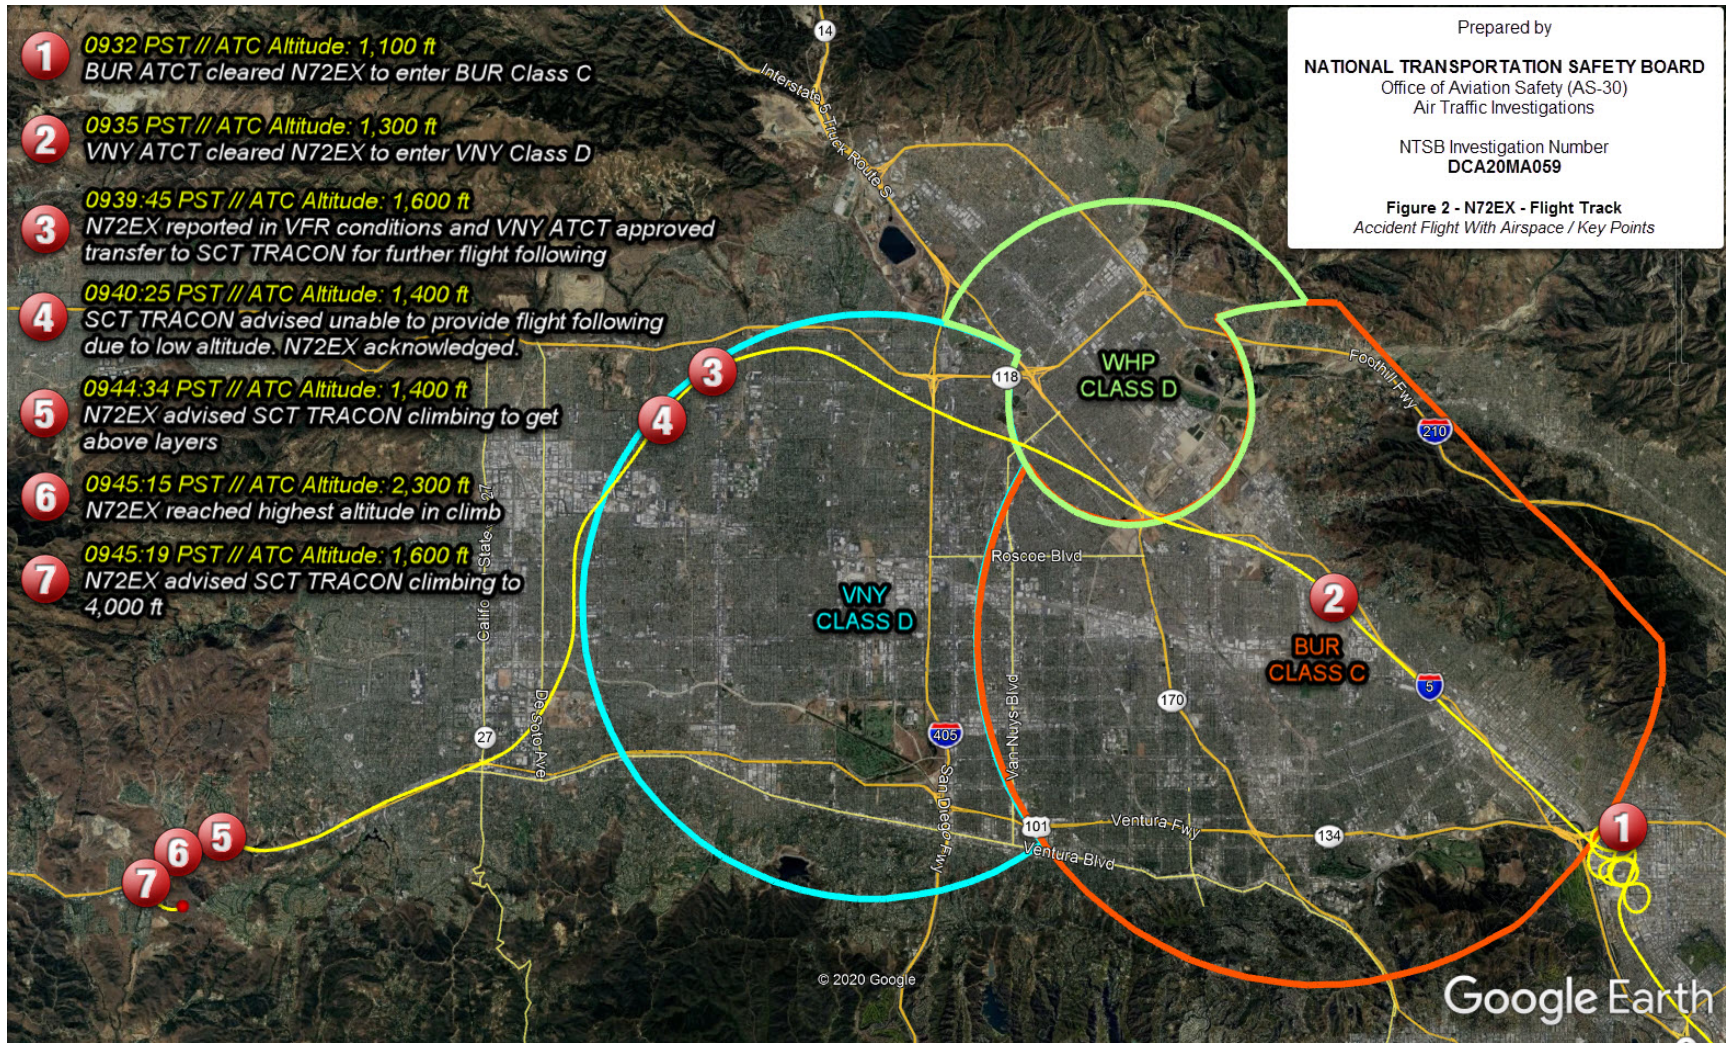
1 0932 PST // ATC Altitude: 1,100 ft
BUR ATCT cleared N72EX to enter BUR Class C

2 0935 PST // ATC Altitude: 1,300 ft
VNY ATCT cleared N72EX to enter VNY Class D

3 0939:45 PST // ATC Altitude: 1,600 ft
N72EX reported in VFR conditions and VNY ATCT approved transfer to SCT TRACON for further flight following

4 0940:25 PST // ATC Altitude: 1,400 ft
SCT TRACON advised unable to provide flight following due to low altitude. N72EX acknowledged.

5 0944:34 PST // ATC Altitude: 1,400 ft
N72EX advised SCT TRACON climbing to get above layers

6 0945:15 PST // ATC Altitude: 2,300 ft
N72EX reached highest altitude in climb

7 0945:19 PST // ATC Altitude: 1,600 ft
N72EX advised SCT TRACON climbing to 4,000 ft

Prepared by

NATIONAL TRANSPORTATION SAFETY BOARD
Office of Aviation Safety (AS-30)
Air Traffic Investigations

NTSB Investigation Number
DCA20MA059

Figure 2 - N72EX - Flight Track
Accident Flight With Airspace / Key Points

14
Interstate 5 Truck Route S
118
WHP CLASS D
Foothill Fwy
210
3
4
27
California State 27
Roscoe Blvd
VNY CLASS D
2
BUR CLASS C
5
170
Van Nuys Blvd
405
De Soto Ave
27
San Diego Fwy
101
Ventura Fwy
Ventura Blvd
134
1
5
6
7
© 2020 Google
Google Earth